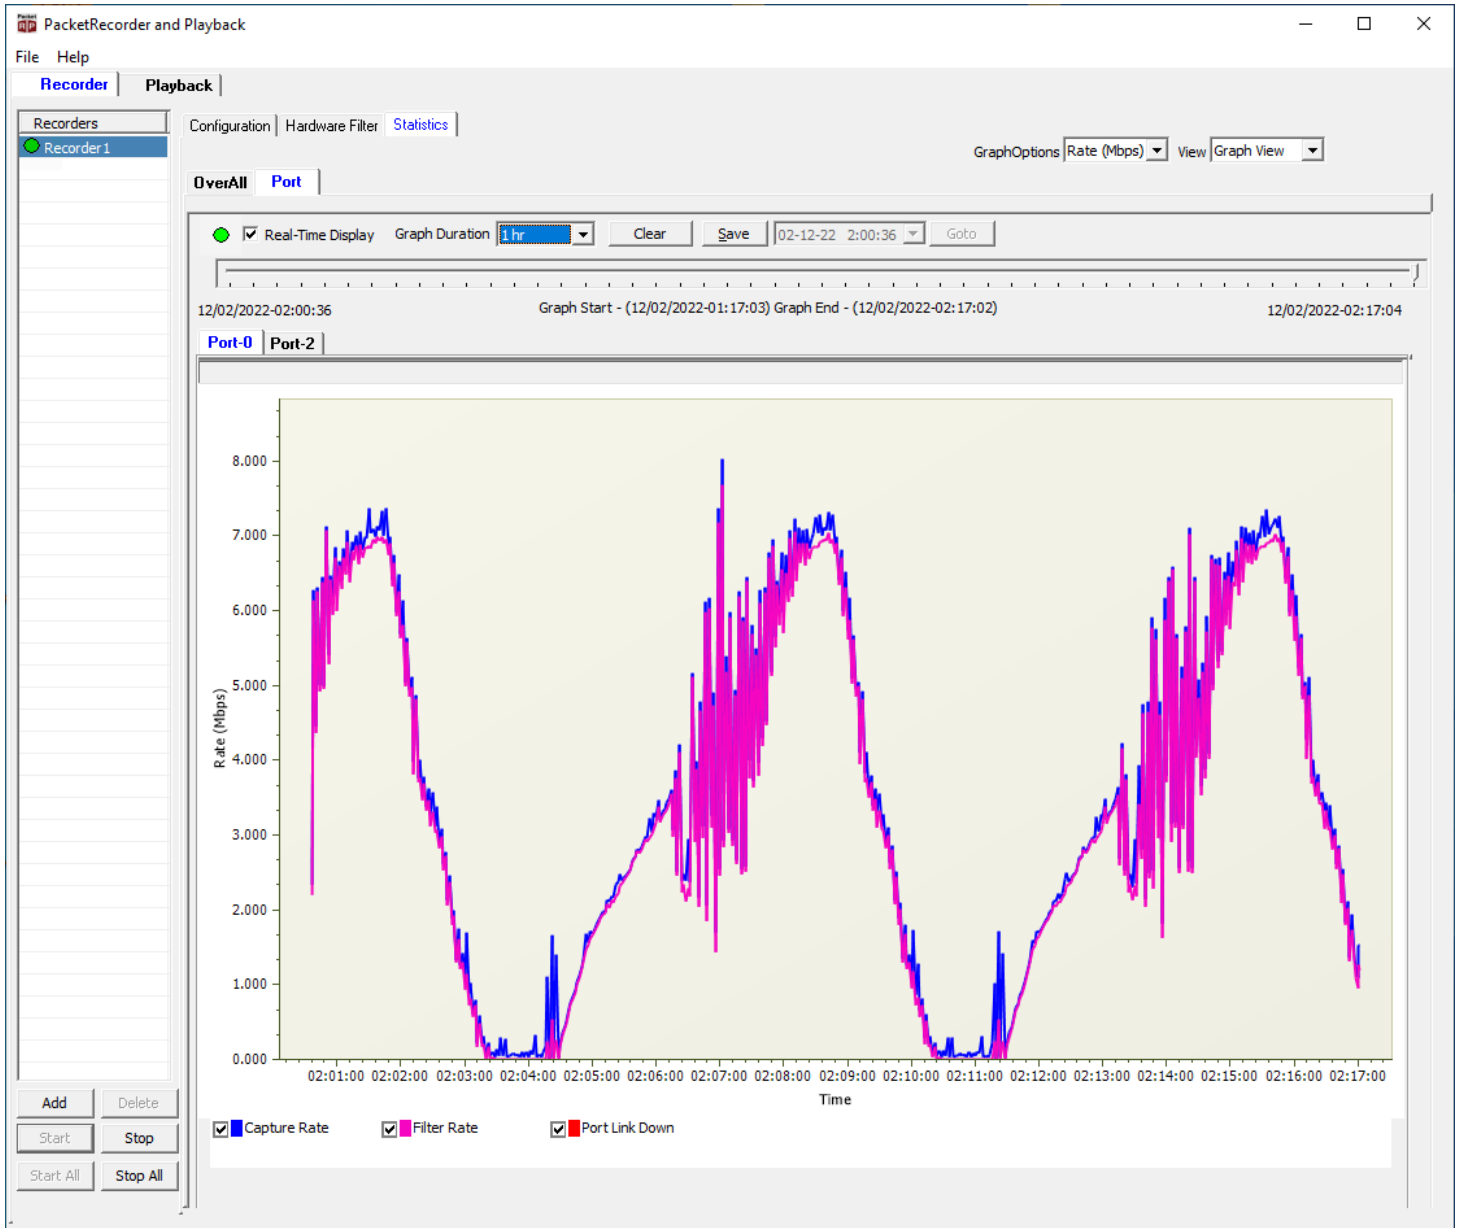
PacketRecorder and Playback

File Help

Recorder Playback

Recorders
Recorder1

Configuration Hardware Filter Statistics

GraphOptions Rate (Mbps) View Graph View

OverAll Port

Real-Time Display Graph Duration 1 hr Clear Save 02-12-22 2:00:36 Goto

12/02/2022-02:00:36 Graph Start - (12/02/2022-01:17:03) Graph End - (12/02/2022-02:17:02) 12/02/2022-02:17:04

Port-0 Port-2

8.000
7.000
6.000
5.000
4.000
3.000
2.000
1.000
0.000

Rate (Mbps)

02:01:00 02:02:00 02:03:00 02:04:00 02:05:00 02:06:00 02:07:00 02:08:00 02:09:00 02:10:00 02:11:00 02:12:00 02:13:00 02:14:00 02:15:00 02:16:00 02:17:00

Time

Capture Rate Filter Rate Port Link Down

Add Delete
Start Stop
Start All Stop All